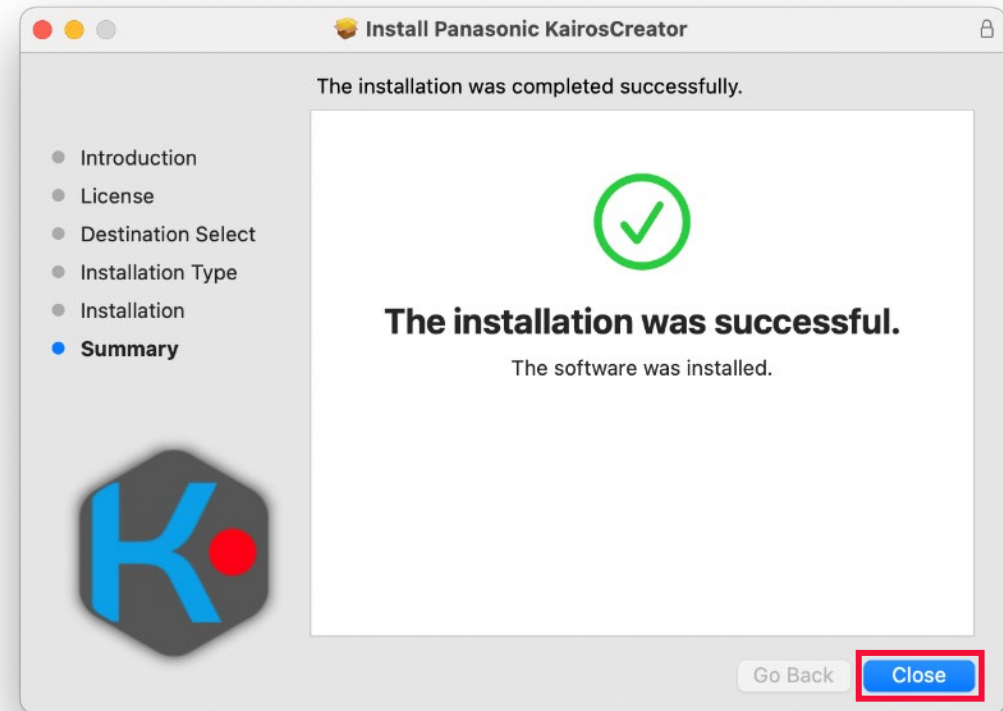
Install Panasonic KairosCreator

The installation was completed successfully.

Introduction
License
Destination Select
Installation Type
Installation
Summary

The installation was successful.

The software was installed.

Go Back
Close